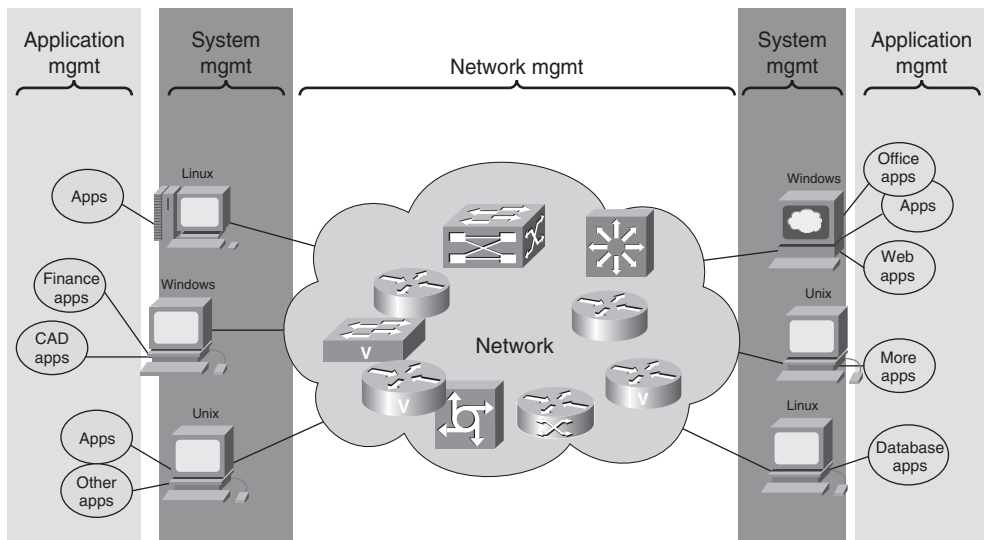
Application mgmt

System mgmt

Network mgmt

System mgmt

Application mgmt

Linux

Apps

Windows

Finance apps

CAD apps

Unix

Apps

Other apps

Network

V

V

V

V

Windows

Office apps

Apps

Web apps

Unix

More apps

Linux

Database apps